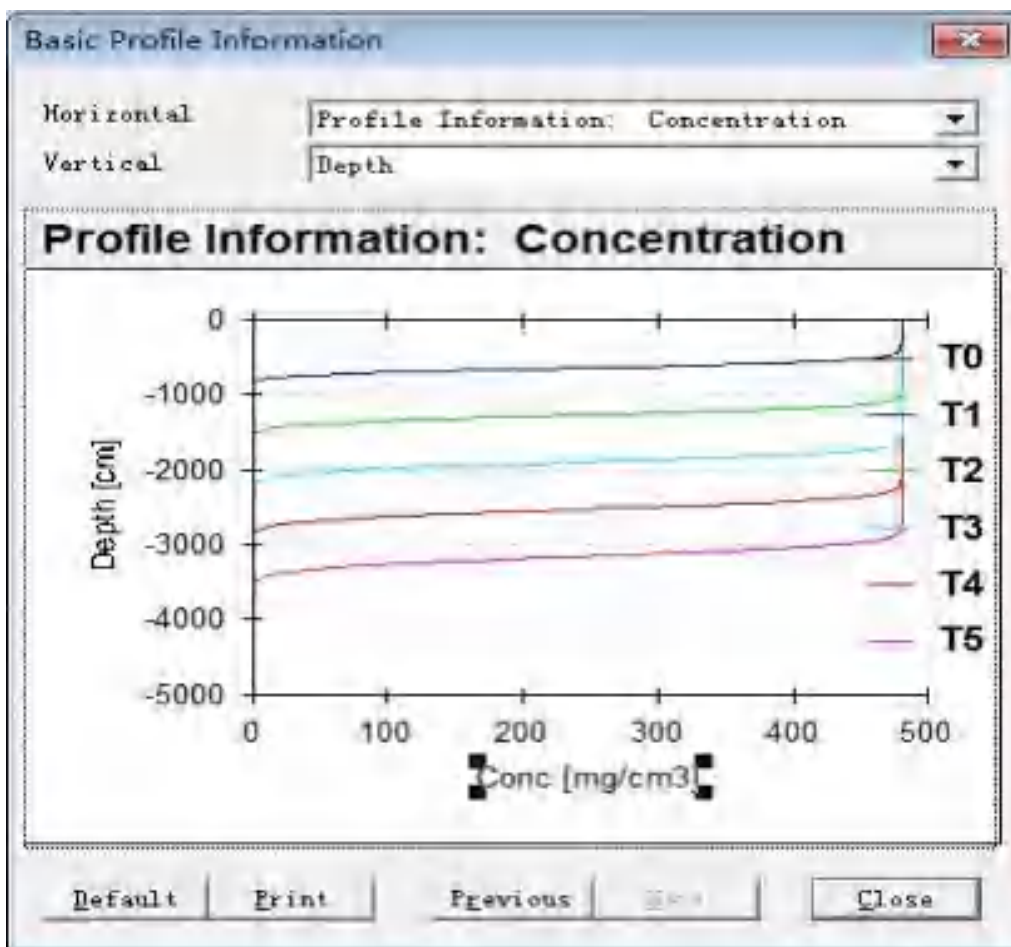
Basic Profile Information

Horizontal
Profile Information: Concentration
Vertical
Depth

Profile Information: Concentration

0
-1000
-2000
-3000
-4000
-5000
Depth [cm]
0
100
200
300
400
500
Conc [mg/cm3]
T0
T1
T2
T3
T4
T5

Default
Print
Previous
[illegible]
Close